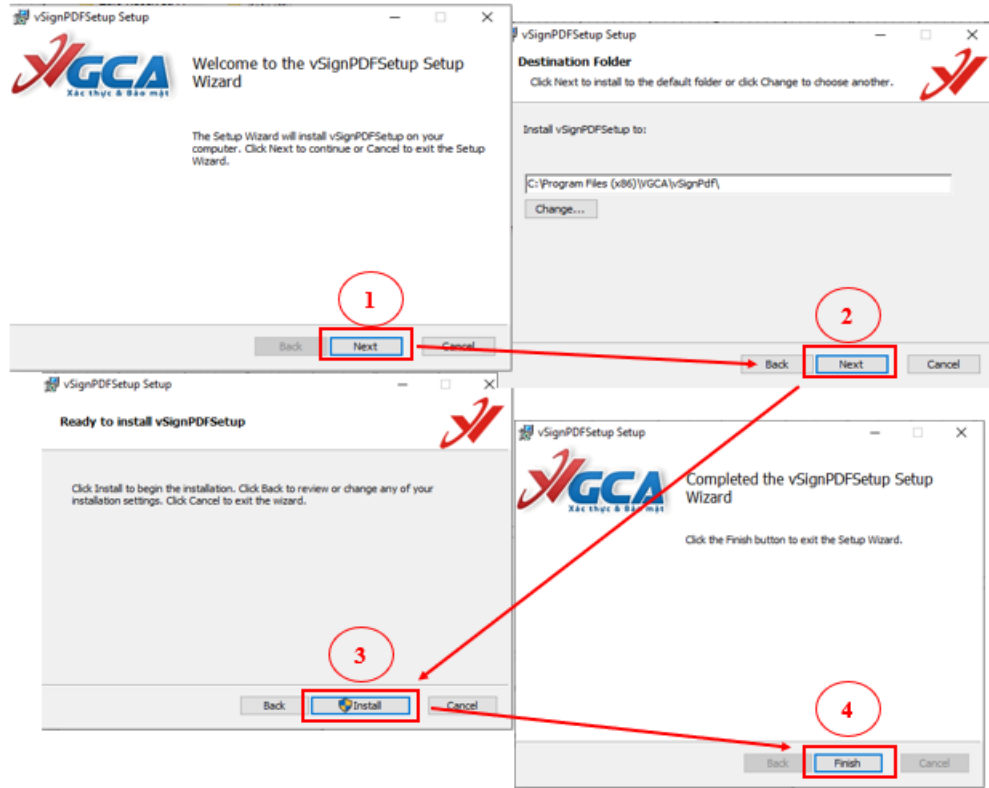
vSignPDFSetup Setup

VGCA
Xác thực & Bảo mật

Welcome to the vSignPDFSetup Setup Wizard

The Setup Wizard will install vSignPDFSetup on your computer. Click Next to continue or Cancel to exit the Setup Wizard.

1

Back
Next
Cancel

vSignPDFSetup Setup

Destination Folder

Click Next to install to the default folder or click Change to choose another.

Install vSignPDFSetup to:

C:\Program Files (x86)\VGCA\vSignPdf\

Change...

2

Back
Next
Cancel

vSignPDFSetup Setup

Ready to install vSignPDFSetup

Click Install to begin the installation. Click Back to review or change any of your installation settings. Click Cancel to exit the wizard.

3

Back
Install
Cancel

vSignPDFSetup Setup

VGCA
Xác thực & Bảo mật

Completed the vSignPDFSetup Setup Wizard

Click the Finish button to exit the Setup Wizard.

4

Back
Finish
Cancel